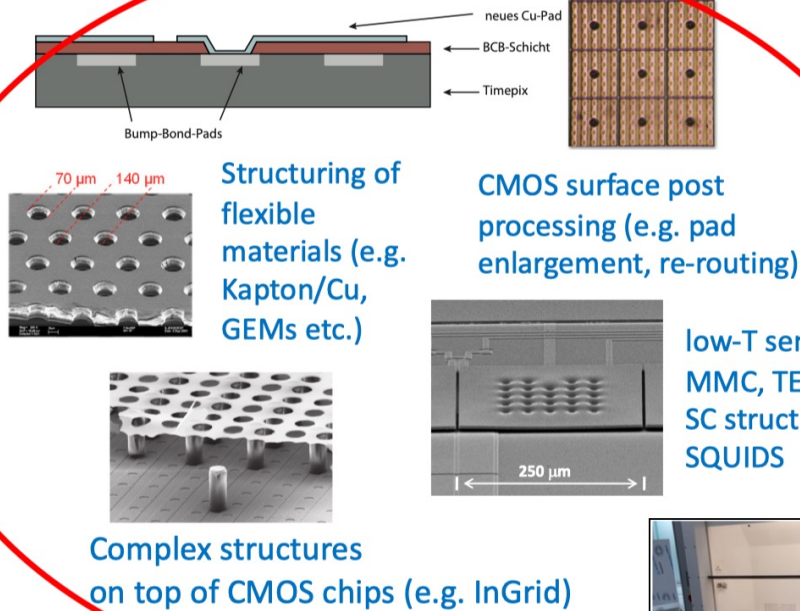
neues Cu-Pad

BCB-Schicht

Timepix

Bump-Bond-Pads

70 µm 140 µm

Structuring of flexible materials (e.g. Kapton/Cu, GEMs etc.)

CMOS surface post processing (e.g. pad enlargement, re-routing)

low-T ser
MMC, TE
SC struct
SQUIDS

250 µm

Complex structures on top of CMOS chips (e.g. InGrid)